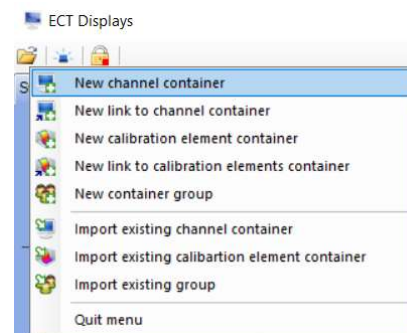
ECT Displays

S

New channel container
New link to channel container
New calibration element container
New link to calibration elements container
New container group
Import existing channel container
Import existing calibartion element container
Import existing group
Quit menu